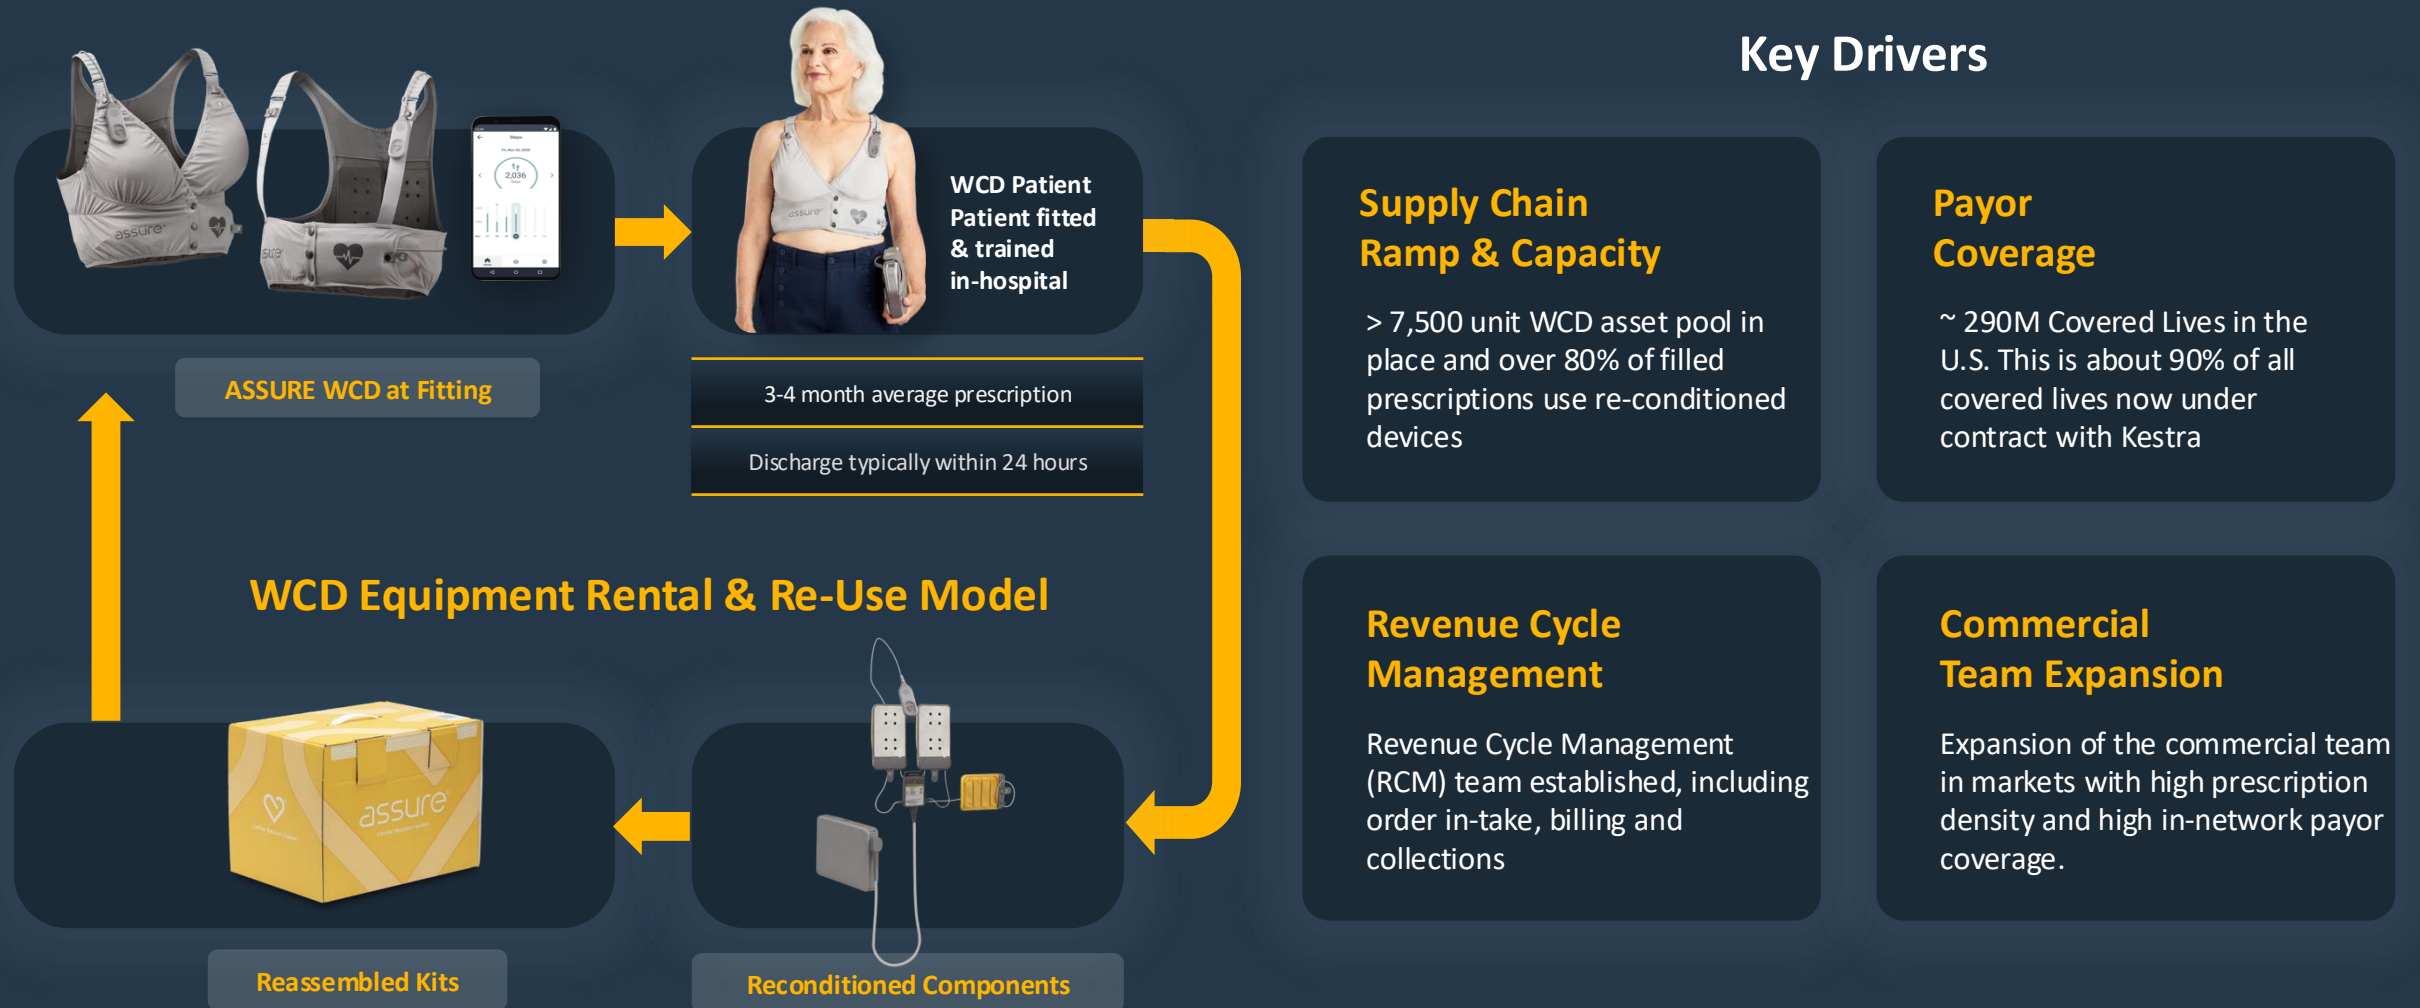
WCD Patient
Patient fitted & trained in-hospital

ASSURE WCD at Fitting

3-4 month average prescription

Discharge typically within 24 hours

WCD Equipment Rental & Re-Use Model

Reassembled Kits

Reconditioned Components

Key Drivers

Supply Chain Ramp & Capacity

> 7,500 unit WCD asset pool in place and over 80% of filled prescriptions use re-conditioned devices

Payor Coverage

~ 290M Covered Lives in the U.S. This is about 90% of all covered lives now under contract with Kestra

Revenue Cycle Management

Revenue Cycle Management (RCM) team established, including order in-take, billing and collections

Commercial Team Expansion

Expansion of the commercial team in markets with high prescription density and high in-network payor coverage.